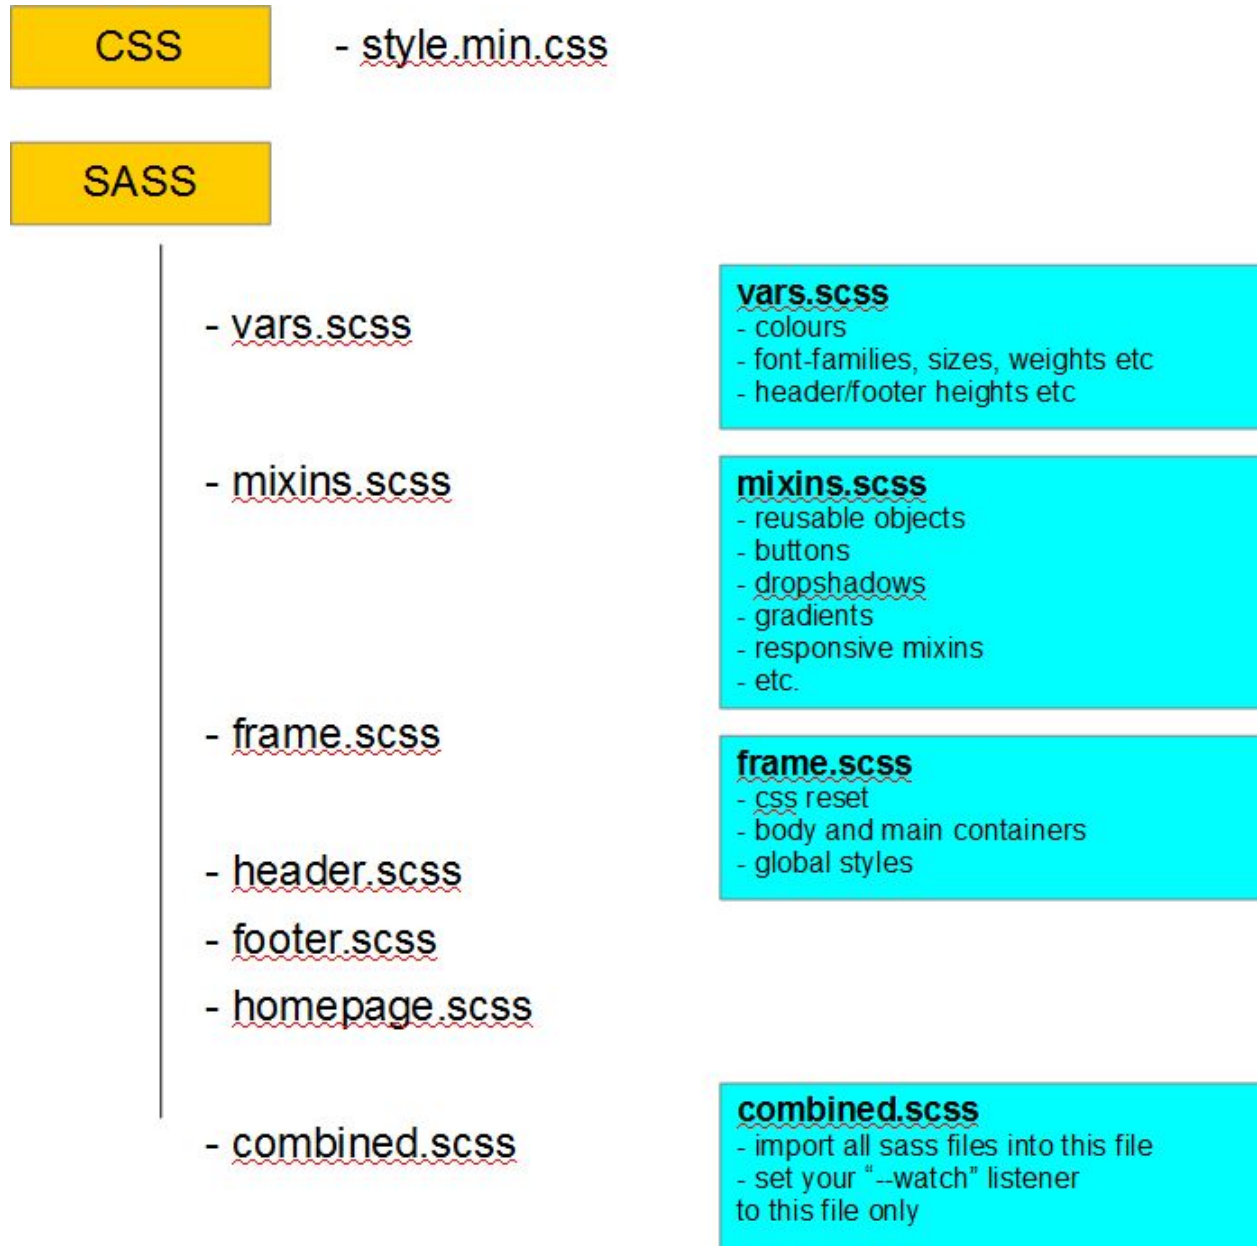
CSS

- style.min.css

SASS

- vars.scss

vars.scss
- colours
- font-families, sizes, weights etc
- header/footer heights etc

- mixins.scss

mixins.scss
- reusable objects
- buttons
- dropshadows
- gradients
- responsive mixins
- etc.

- frame.scss

frame.scss
- css reset
- body and main containers
- global styles

- header.scss
- footer.scss
- homepage.scss

- combined.scss

combined.scss
- import all sass files into this file
- set your "--watch" listener to this file only